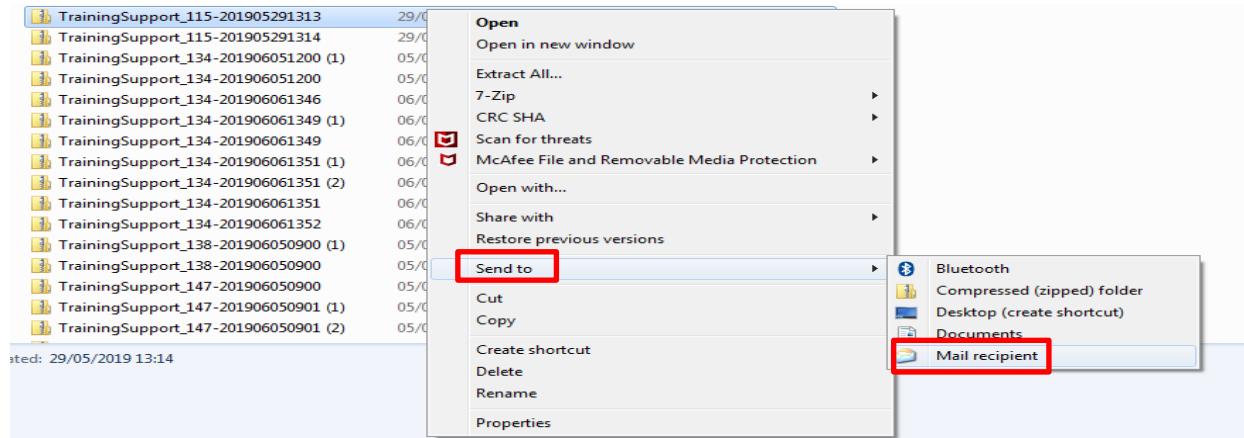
TrainingSupport_115-201905291313 29/0
TrainingSupport_115-201905291314 29/0
TrainingSupport_134-201906051200 (1) 05/0
TrainingSupport_134-201906051200 05/0
TrainingSupport_134-201906061346 06/0
TrainingSupport_134-201906061349 (1) 06/0
TrainingSupport_134-201906061349 06/0
TrainingSupport_134-201906061351 (1) 06/0
TrainingSupport_134-201906061351 (2) 06/0
TrainingSupport_134-201906061351 06/0
TrainingSupport_134-201906061352 06/0
TrainingSupport_138-201906050900 (1) 05/0
TrainingSupport_138-201906050900 05/0
TrainingSupport_147-201906050900 05/0
TrainingSupport_147-201906050901 (1) 05/0
TrainingSupport_147-201906050901 (2) 05/0

ated: 29/05/2019 13:14

Open
Open in new window
Extract All...
7-Zip
CRC SHA
Scan for threats
McAfee File and Removable Media Protection
Open with...
Share with
Restore previous versions
Send to
Cut
Copy
Create shortcut
Delete
Rename
Properties

Bluetooth
Compressed (zipped) folder
Desktop (create shortcut)
Documents
Mail recipient